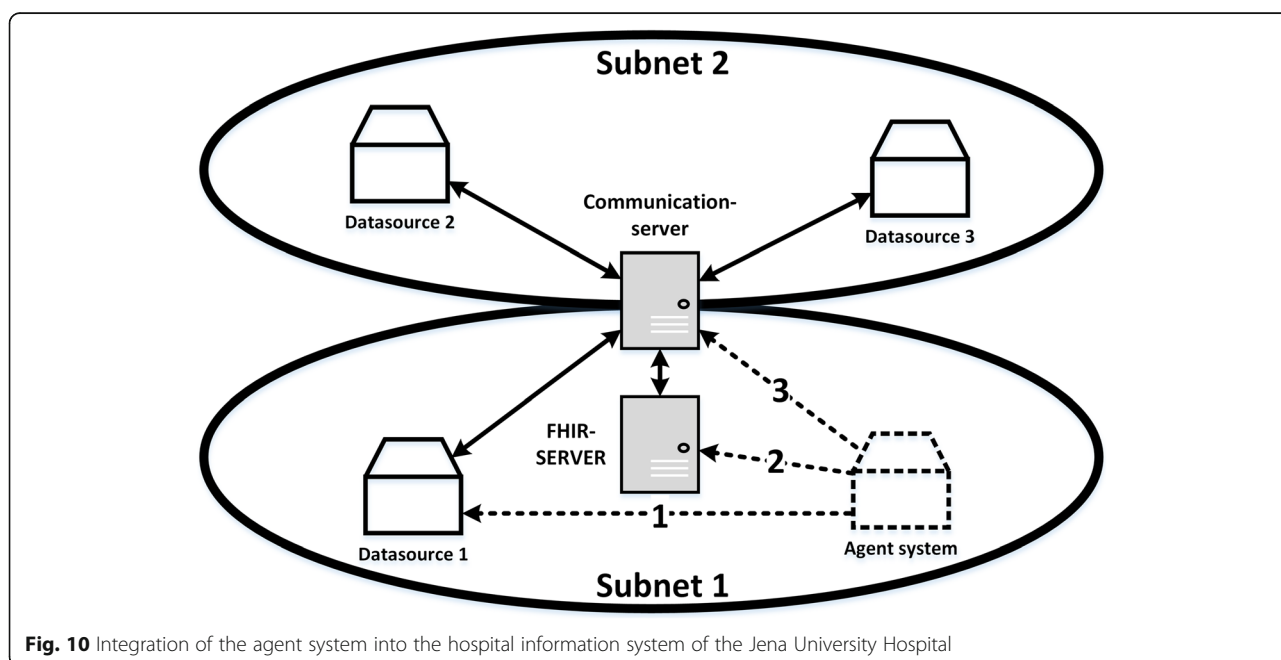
Subnet 2

Datasource 2

Communication-server

Datasource 3

FHIR-SERVER

3

2

1

Datasource 1

Agent system

Subnet 1

**Fig. 10** Integration of the agent system into the hospital information system of the Jena University Hospital